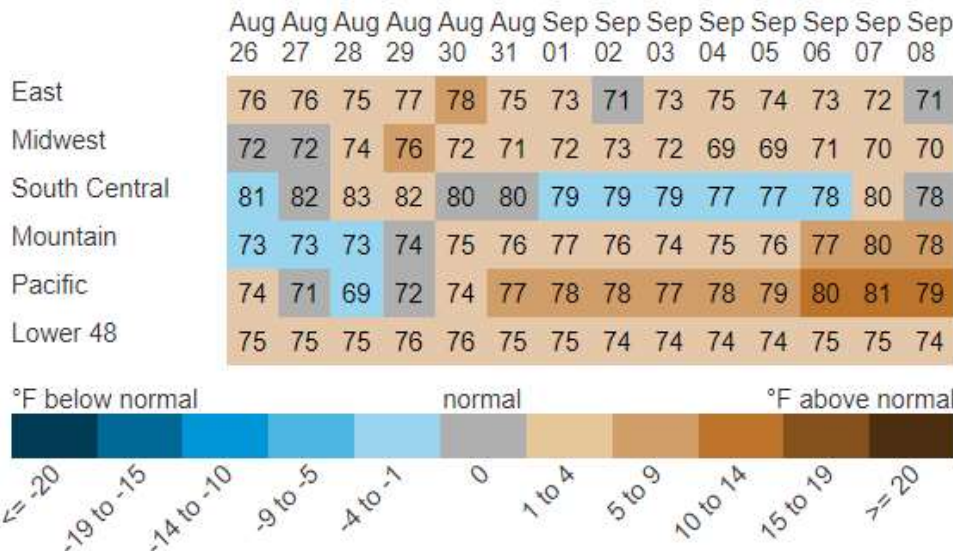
| | Aug 26 | Aug 27 | Aug 28 | Aug 29 | Aug 30 | Aug 31 | Sep 01 | Sep 02 | Sep 03 | Sep 04 | Sep 05 | Sep 06 | Sep 07 | Sep 08 |
|---|---|---|---|---|---|---|---|---|---|---|---|---|---|---|
| East | 76 | 76 | 75 | 77 | 78 | 75 | 73 | 71 | 73 | 75 | 74 | 73 | 72 | 71 |
| Midwest | 72 | 72 | 74 | 76 | 72 | 71 | 72 | 73 | 72 | 69 | 69 | 71 | 70 | 70 |
| South Central | 81 | 82 | 83 | 82 | 80 | 80 | 79 | 79 | 79 | 77 | 77 | 78 | 80 | 78 |
| Mountain | 73 | 73 | 73 | 74 | 75 | 76 | 77 | 76 | 74 | 75 | 76 | 77 | 80 | 78 |
| Pacific | 74 | 71 | 69 | 72 | 74 | 77 | 78 | 78 | 77 | 78 | 79 | 80 | 81 | 79 |
| Lower 48 | 75 | 75 | 75 | 76 | 76 | 75 | 75 | 74 | 74 | 74 | 74 | 75 | 75 | 74 |

°F below normal normal °F above normal

<= -20, -19 to -15, -14 to -10, -9 to -5, -4 to -1, 0, 1 to 4, 5 to 9, 10 to 14, 15 to 19, >= 20